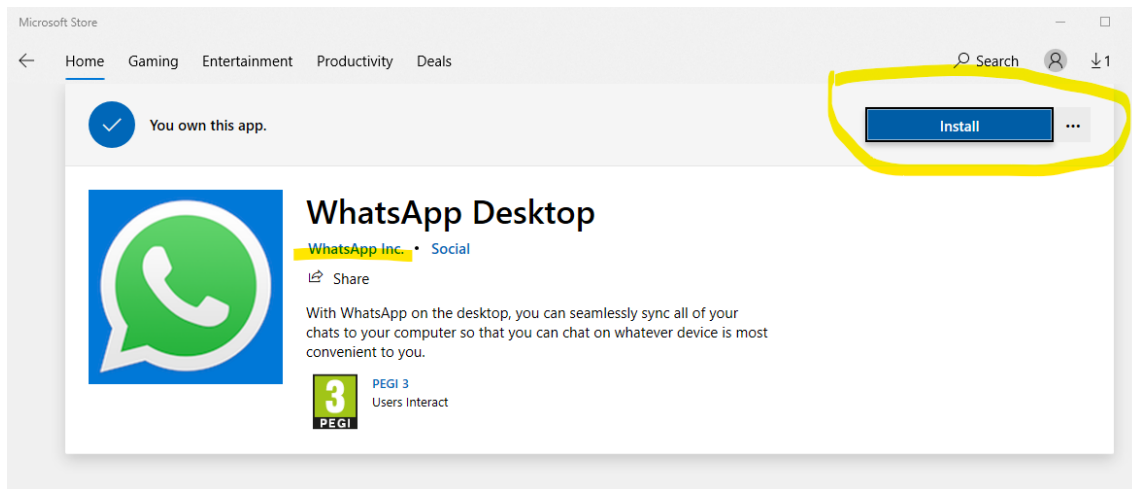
Microsoft Store

Home Gaming Entertainment Productivity Deals

Search

1

You own this app.

Install

...

WhatsApp Desktop

WhatsApp Inc. • Social

Share

With WhatsApp on the desktop, you can seamlessly sync all of your chats to your computer so that you can chat on whatever device is most convenient to you.

3
PEGI

PEGI 3
Users Interact